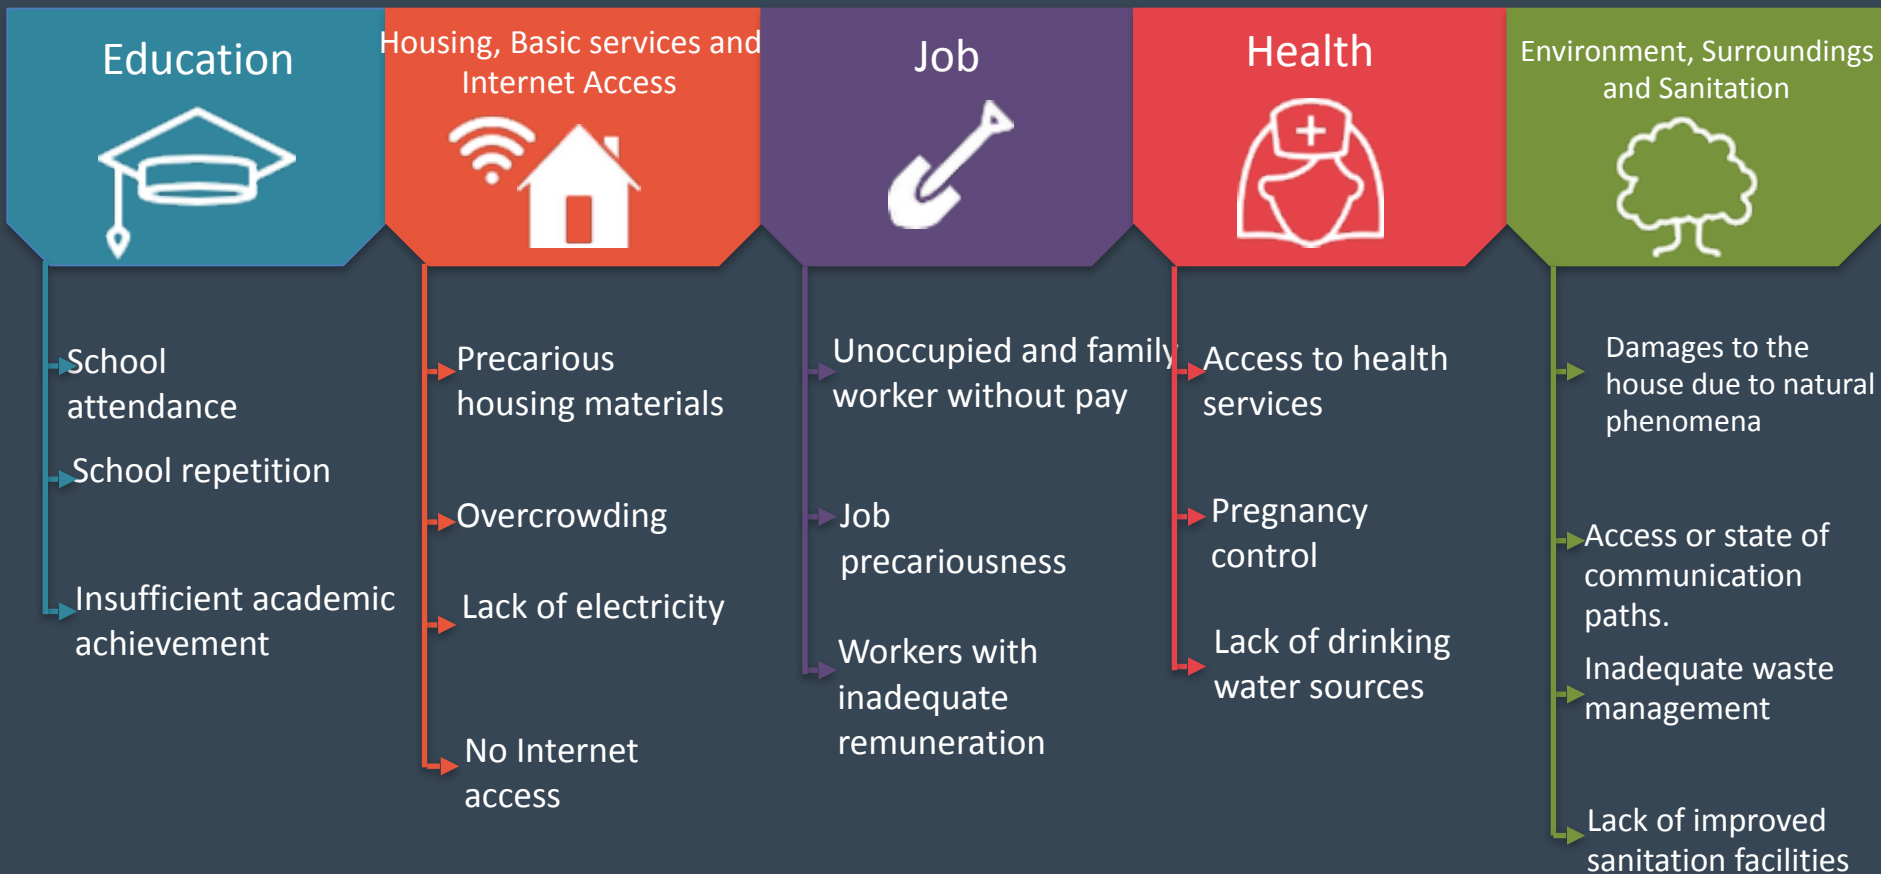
Education

School attendance

School repetition

Insufficient academic achievement

Housing, Basic services and Internet Access

Precarious housing materials

Overcrowding

Lack of electricity

No Internet access

Job

Unoccupied and family worker without pay

Job precariousness

Workers with inadequate remuneration

Health

Access to health services

Pregnancy control

Lack of drinking water sources

Environment, Surroundings and Sanitation

Damages to the house due to natural phenomena

Access or state of communication paths.

Inadequate waste management

Lack of improved sanitation facilities